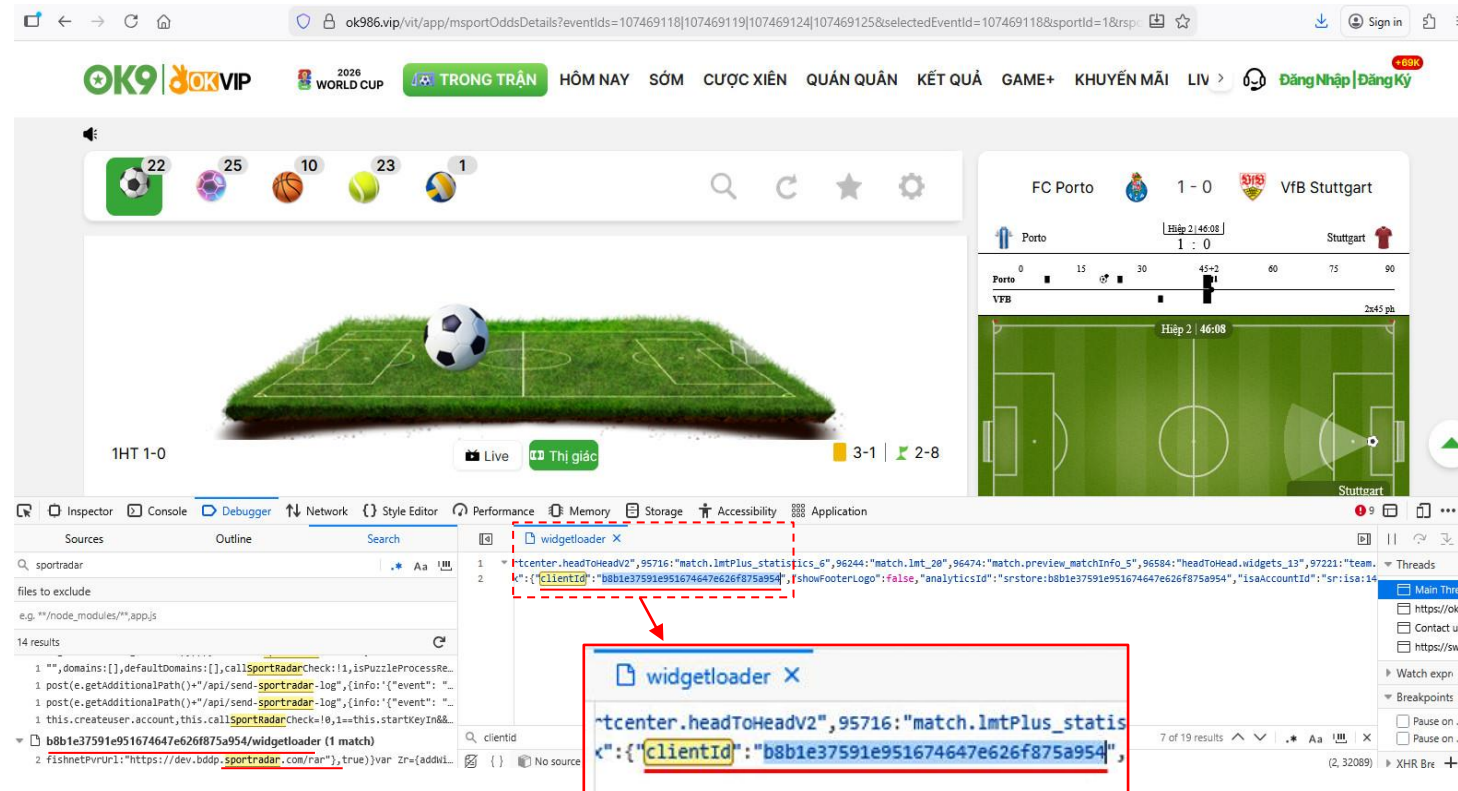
ok986.vip/vit/app/msportOddsDetails?eventIds=107469118|107469119|107469124|107469125&selectedEventId=107469118&sportId=1&rspo

Sign in

OK9 | OKVIP 2026 WORLD CUP TRONG TRẬN HÔM NAY SỚM CƯỢC XIÊN QUÁN QUÂN KẾT QUẢ GAME+ KHUYẾN MÃI LIV +69K Đăng Nhập | Đăng Ký

22 25 10 23 1

FC Porto 1 - 0 VfB Stuttgart

Porto Hiệp 2 | 46:08 1 : 0 Stuttgart

0 15 30 45+2 60 75 90
Porto
VFB
2x45 ph

Hiệp 2 | 46:08

1HT 1-0 Live Thị giác 3-1 2-8

Stuttgart

Inspector Console Debugger Network Style Editor Performance Memory Storage Accessibility Application

Sources Outline Search

sportradar

files to exclude

e.g. **/node_modules/**,app.js

14 results

1 "",domains:[],defaultDomains:[],callSportRadarCheck:!1,isPuzzleProcessRe...
1 post(e.getAdditionalPath()+"/api/send-sportradar-log",{info:'{"event": "...
1 post(e.getAdditionalPath()+"/api/send-sportradar-log",{info:'{"event": "...
1 this.createuser.account,this.callSportRadarCheck=!0,1==this.startKeyIn&&...

b8b1e37591e951674647e626f875a954/widgetloader (1 match)
2 fishnetPvrUrl:"https://dev.bddp.sportradar.com/rar"},true)}var Zr={addWi...

widgetloader ×

1 tcenter.headToHeadV2",95716:"match.lmtPlus_statistics_6",96244:"match.lmt_20",96474:"match.preview_matchInfo_5",96584:"headToHead.widgets_13",97221:"team.
2 x":{"clientId":"b8b1e37591e951674647e626f875a954","showFooterLogo":false,"analyticsId":"srstore:b8b1e37591e951674647e626f875a954","isaAccountId":"sr:isa:14

widgetloader ×

tcenter.headToHeadV2",95716:"match.lmtPlus_statis
x":{"clientId":"b8b1e37591e951674647e626f875a954",

clientid 7 of 19 results

No source (2, 32089)

Threads
Main Thre
https://ok
Contact u
https://sw
Watch expr
Breakpoints
Pause on
Pause on
XHR Bre